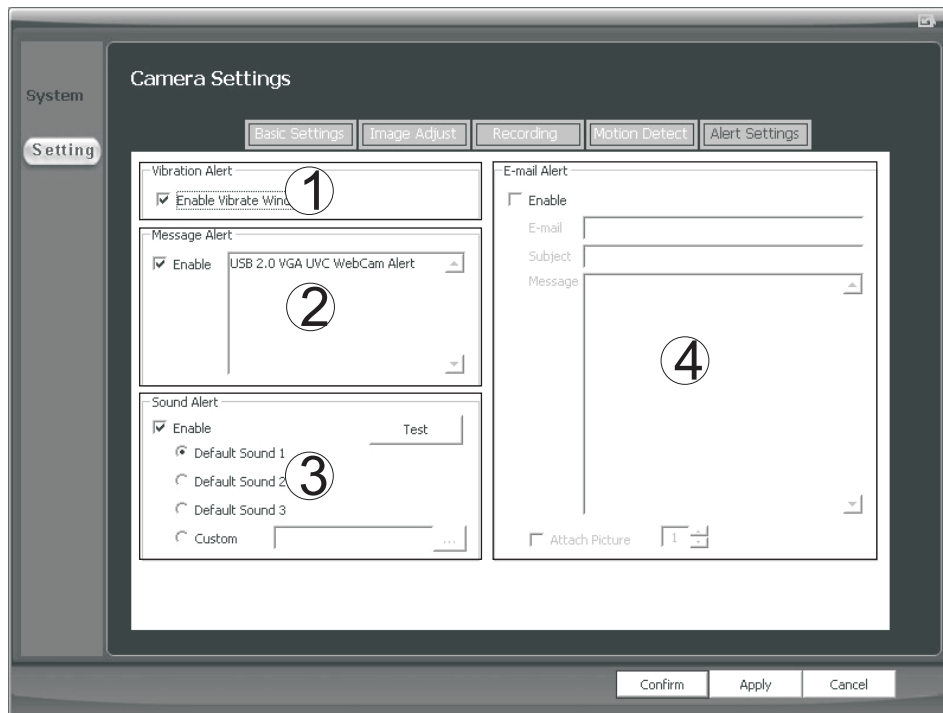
System

Setting

Camera Settings

Basic Settings | Image Adjust | Recording | Motion Detect | Alert Settings

Vibration Alert
☑ Enable Vibrate Wind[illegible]
1

Message Alert
☑ Enable
USB 2.0 VGA UVC WebCam Alert
2

Sound Alert
☑ Enable
Test
◉ Default Sound 1
○ Default Sound 2
○ Default Sound 3
○ Custom
...
3

E-mail Alert
☐ Enable
E-mail
Subject
Message
4
☐ Attach Picture
1

Confirm
Apply
Cancel